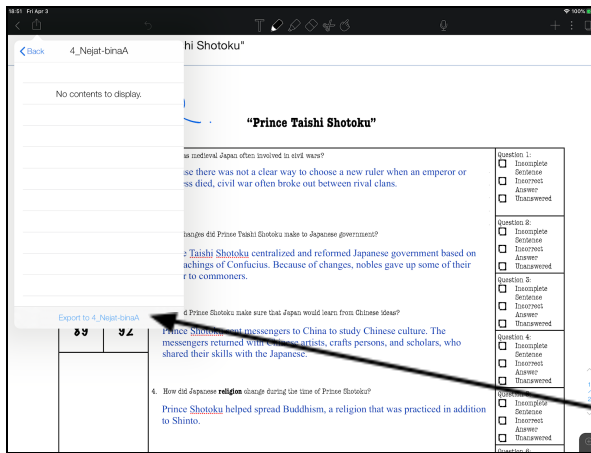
18:51 Fri Apr 3
100%

Back 4_Nejat-binaA
No contents to display.
Export to 4_Nejat-binaA

hi Shotoku"

"Prince Taishi Shotoku"

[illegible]as medieval Japan often involved in civil wars?

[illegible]se there was not a clear way to choose a new ruler when an emperor or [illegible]ss died, civil war often broke out between rival clans.

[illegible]hanges did Prince Taishi Shotoku make to Japanese government?

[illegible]e Taishi Shotoku centralized and reformed Japanese government based on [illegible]achings of Confucius. Because of changes, nobles gave up some of their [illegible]r to commoners.

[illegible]d Prince Shotoku make sure that Japan would learn from Chinese ideas?

89 92

Prince Shotoku sent messengers to China to study Chinese culture. The messengers returned with Chinese artists, crafts persons, and scholars, who shared their skills with the Japanese.

4. How did Japanese religion change during the time of Prince Shotoku?

Prince Shotoku helped spread Buddhism, a religion that was practiced in addition to Shinto.

Question 1:
Incomplete Sentence
Incorrect Answer
Unanswered

Question 2:
Incomplete Sentence
Incorrect Answer
Unanswered

Question 3:
Incomplete Sentence
Incorrect Answer
Unanswered

Question 4:
Incomplete Sentence
Incorrect Answer
Unanswered

Question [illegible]:
Incomplete Sentence
Incorrect Answer
Unanswered

Question 6: